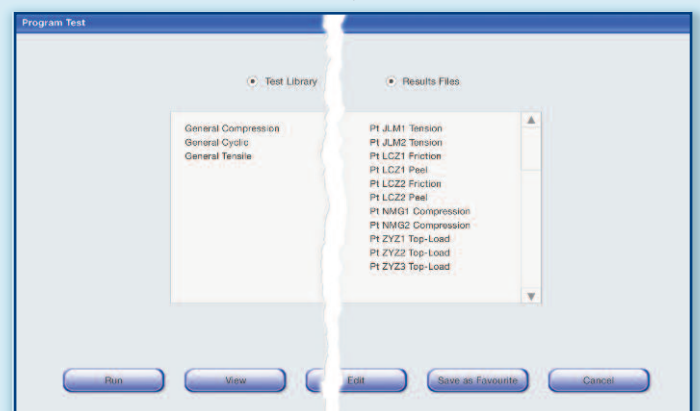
Program Test

Test Library

Results Files

General Compression
General Cyclic
General Tensile

Pt JLM1 Tension
Pt JLM2 Tension
Pt LCZ1 Friction
Pt LCZ1 Peel
Pt LCZ2 Friction
Pt LCZ2 Peel
Pt NMG1 Compression
Pt NMG2 Compression
Pt ZYZ1 Top-Load
Pt ZYZ2 Top-Load
Pt ZYZ3 Top-Load

Run
View
Edit
Save as Favourite
Cancel